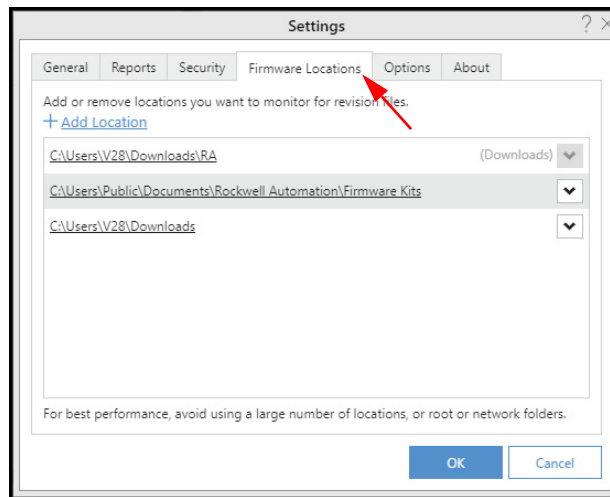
Settings

? ×

General | Reports | Security | Firmware Locations | Options | About

Add or remove locations you want to monitor for revision files.

+ Add Location

C:\Users\V28\Downloads\RA (Downloads)

C:\Users\Public\Documents\Rockwell Automation\Firmware Kits

C:\Users\V28\Downloads

For best performance, avoid using a large number of locations, or root or network folders.

OK

Cancel